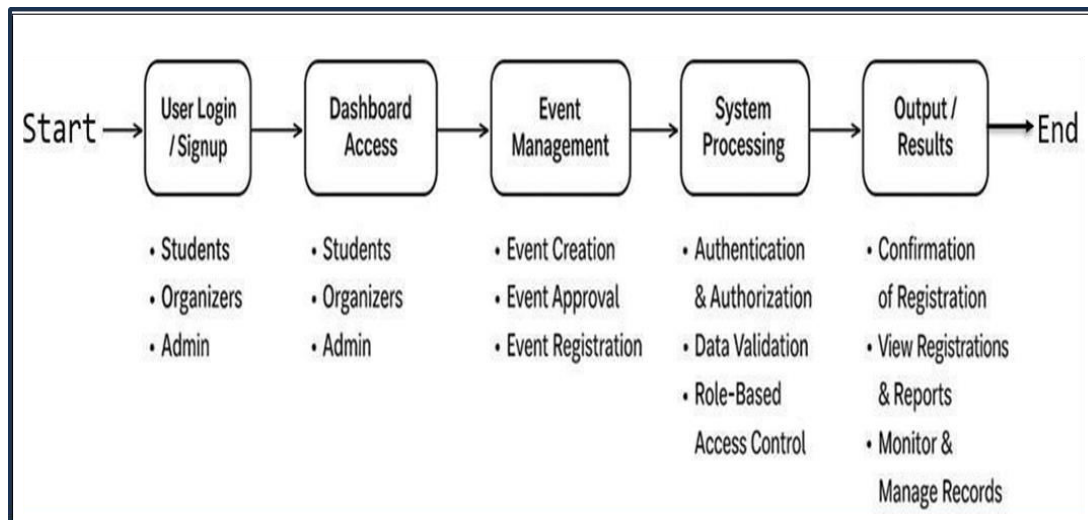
Start

User Login / Signup

• Students
• Organizers
• Admin

Dashboard Access

• Students
• Organizers
• Admin

Event Management

• Event Creation
• Event Approval
• Event Registration

System Processing

• Authentication & Authorization
• Data Validation
• Role-Based Access Control

Output / Results

• Confirmation of Registration
• View Registrations & Reports
• Monitor & Manage Records

End